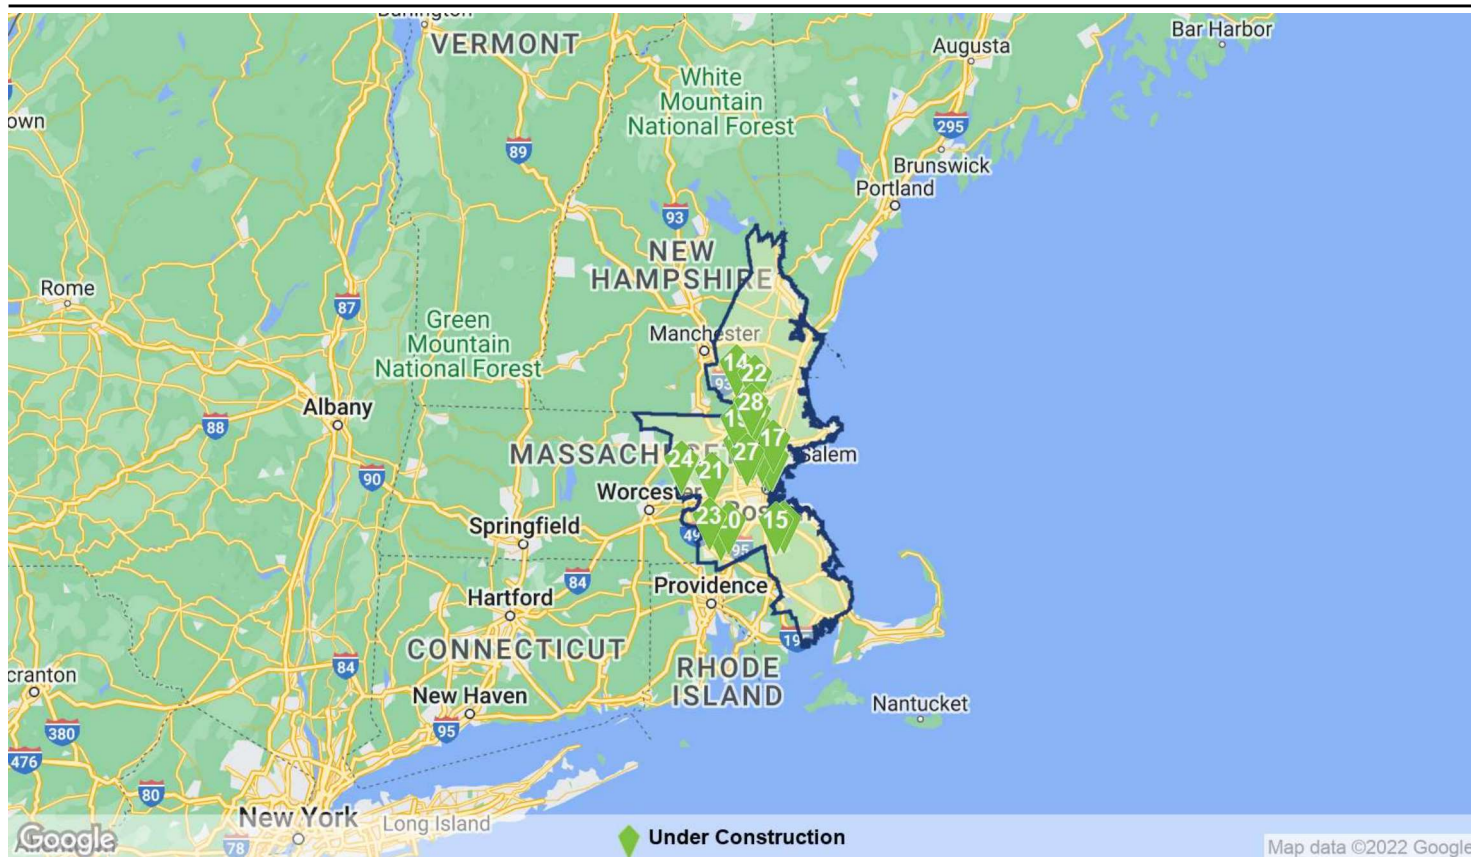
VERMONT
Augusta
Bar Harbor
White Mountain National Forest
own
89
295
Brunswick
Portland
93
NEW HAMPSHIRE
Rome
87
Green Mountain National Forest
Manchester
14
22
93
28
Albany
88
1
17
MASSACH
24
27
Salem
21
90
Worcest
Springfield
23
0
15
49
95
84
Providence
Hartford
19
CONNECTICUT
RHODE ISLAND
84
cranton
New Haven
Nantucket
95
380
476
80
New York
Long Island
Google
78
Under Construction
Map data ©2022 Google